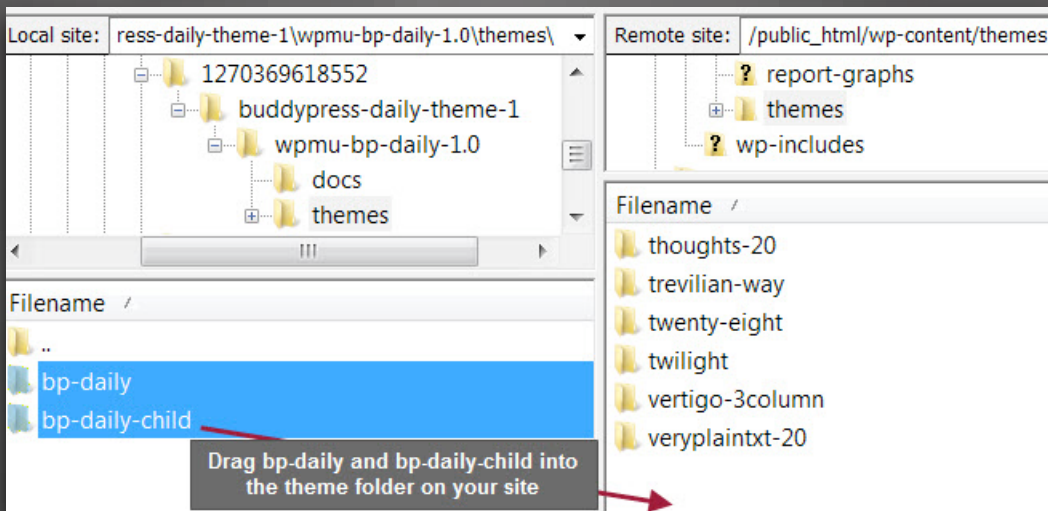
Local site: ress-daily-theme-1\wpmu-bp-daily-1.0\themes\

1270369618552
buddypress-daily-theme-1
wpmu-bp-daily-1.0
docs
themes

III

Filename

..
bp-daily
bp-daily-child

Remote site: /public_html/wp-content/themes

report-graphs
themes
wp-includes

Filename

thoughts-20
trevilian-way
twenty-eight
twilight
vertigo-3column
veryplaintxt-20

Drag bp-daily and bp-daily-child into the theme folder on your site